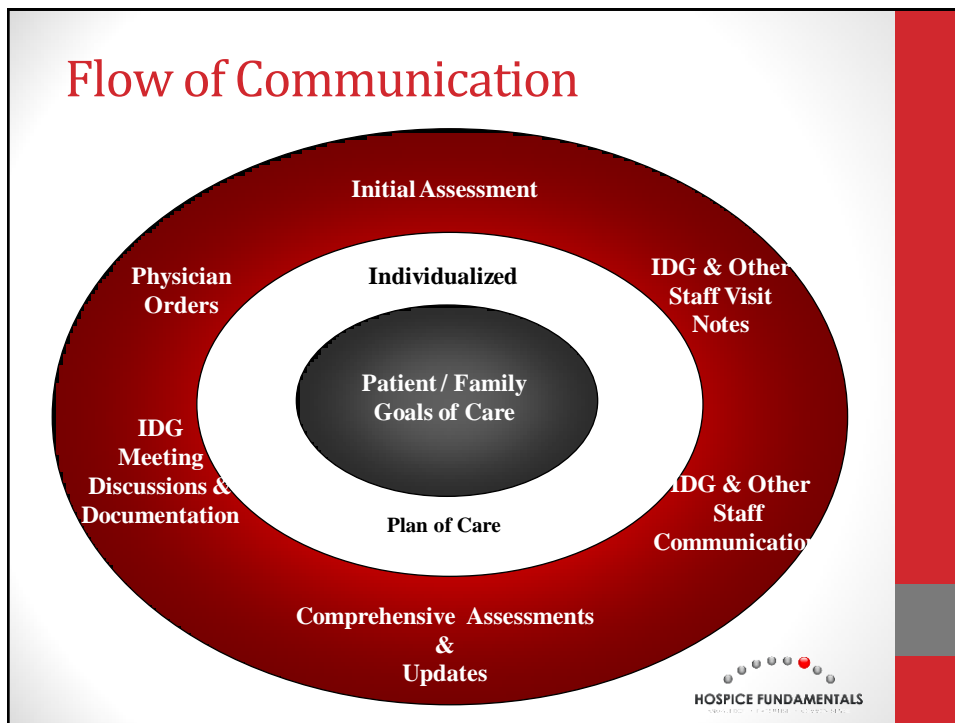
Flow of Communication

Initial Assessment

Physician Orders

IDG & Other Staff Visit Notes

Individualized

Patient / Family Goals of Care

IDG Meeting Discussions & Documentation

IDG & Other Staff Communication

Plan of Care

Comprehensive Assessments & Updates

HOSPICE FUNDAMENTALS

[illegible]